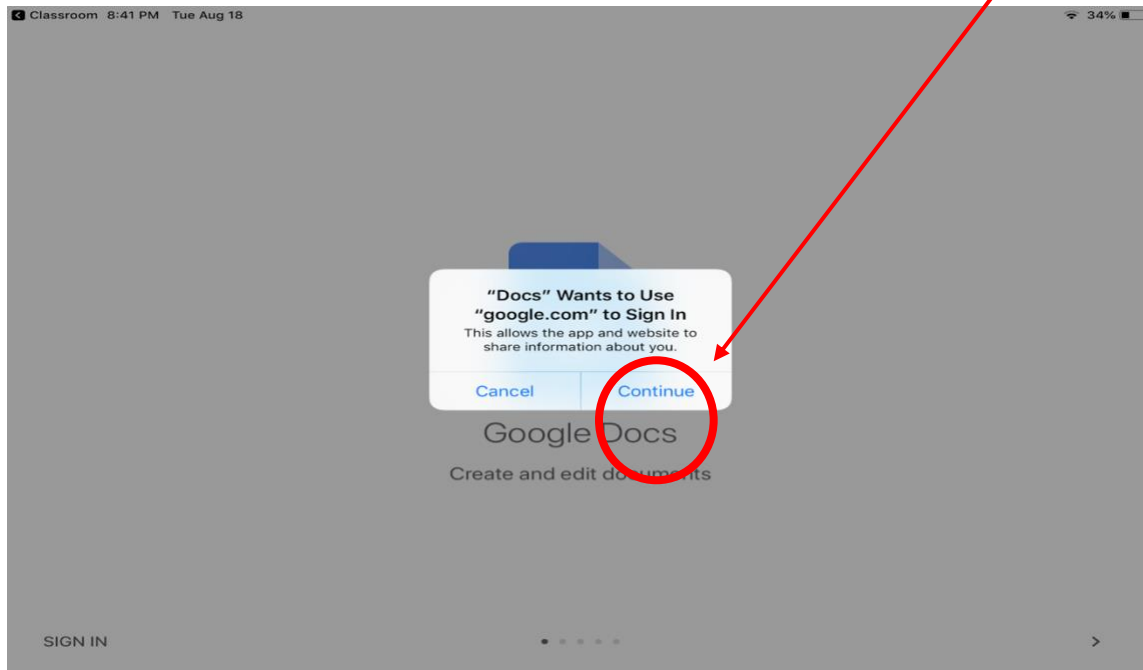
Classroom 8:41 PM Tue Aug 18

34%

"Docs" Wants to Use "google.com" to Sign In

This allows the app and website to share information about you.

Cancel

Continue

Google Docs

Create and edit documents

SIGN IN

>